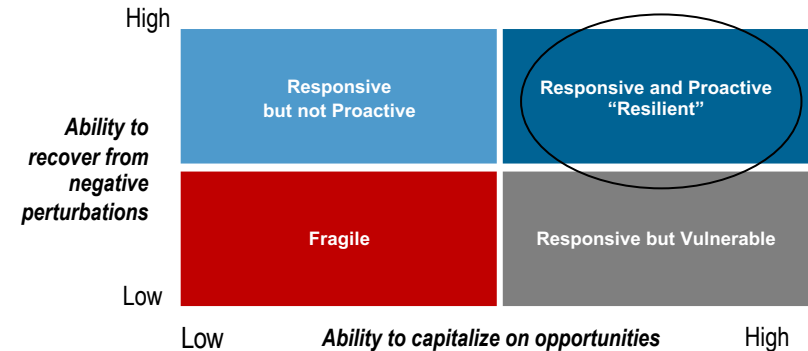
High

Ability to recover from negative perturbations

Responsive but not Proactive

Responsive and Proactive "Resilient"

Fragile

Responsive but Vulnerable

Low

Low

Ability to capitalize on opportunities

High